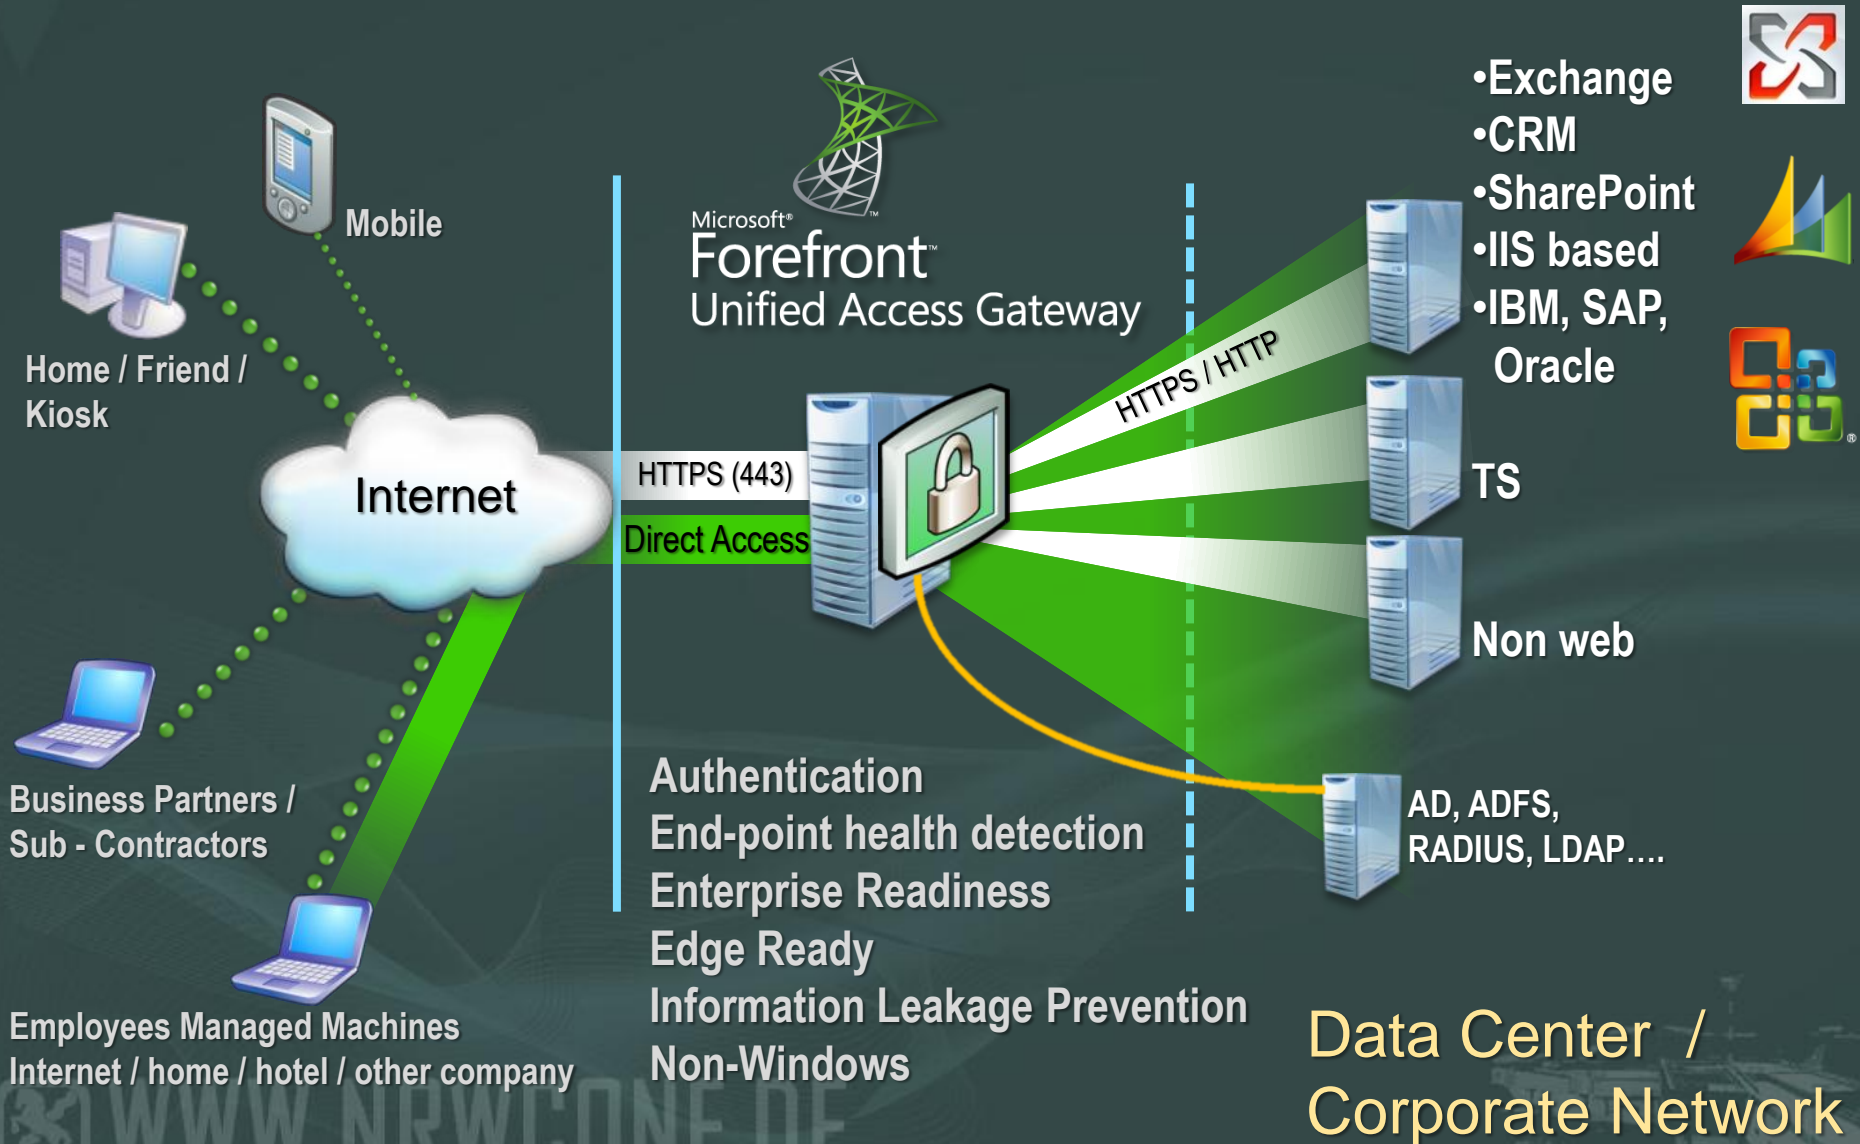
Mobile

Home / Friend / Kiosk

Internet

Business Partners / Sub - Contractors

Employees Managed Machines
Internet / home / hotel / other company

Microsoft® Forefront™
Unified Access Gateway

HTTPS (443)

Direct Access

HTTPS / HTTP

Authentication
End-point health detection
Enterprise Readiness
Edge Ready
Information Leakage Prevention
Non-Windows

•Exchange
•CRM
•SharePoint
•IIS based
•IBM, SAP, Oracle

TS

Non web

AD, ADFS, RADIUS, LDAP….

Data Center / Corporate Network

WWW.NRWCONF.DE